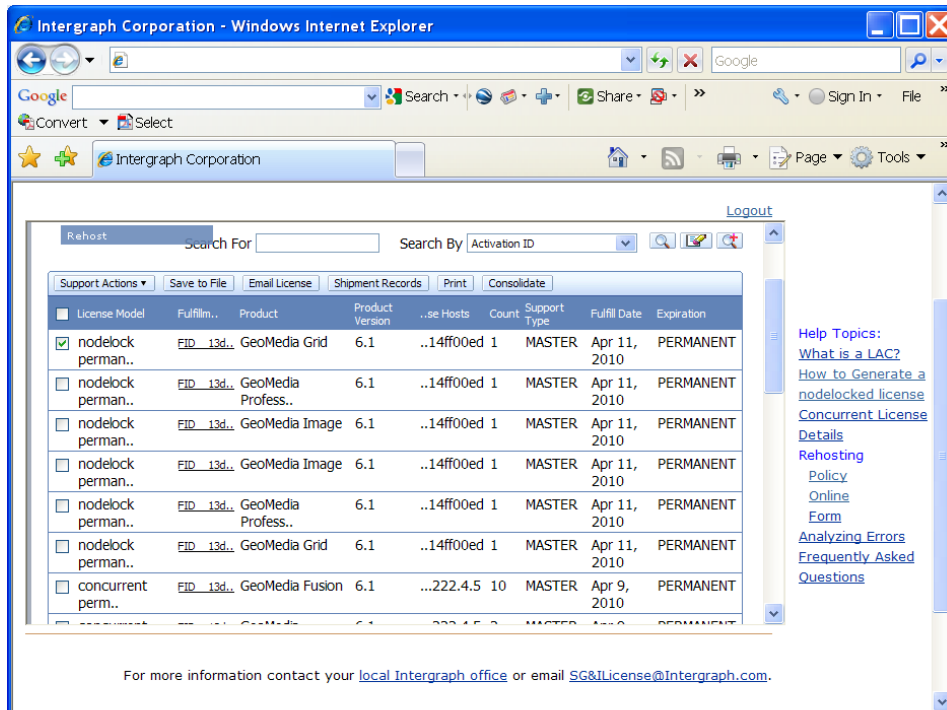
Intergraph Corporation - Windows Internet Explorer

Google

Google Search Share Sign In File

Convert Select

Intergraph Corporation

Page Tools

Logout

Rehost

Search For Search By Activation ID

Support Actions ▾ Save to File Email License Shipment Records Print Consolidate

| | License Model | Fulfillm.. | Product | Product Version | ..se Hosts | Count | Support Type | Fulfill Date | Expiration |
|---|---|---|---|---|---|---|---|---|---|
| ☑ | nodelock perman.. | FID 13d.. | GeoMedia Grid | 6.1 | ..14ff00ed | 1 | MASTER | Apr 11, 2010 | PERMANENT |
| ☐ | nodelock perman.. | FID 13d.. | GeoMedia Profess.. | 6.1 | ..14ff00ed | 1 | MASTER | Apr 11, 2010 | PERMANENT |
| ☐ | nodelock perman.. | FID 13d.. | GeoMedia Image | 6.1 | ..14ff00ed | 1 | MASTER | Apr 11, 2010 | PERMANENT |
| ☐ | nodelock perman.. | FID 13d.. | GeoMedia Image | 6.1 | ..14ff00ed | 1 | MASTER | Apr 11, 2010 | PERMANENT |
| ☐ | nodelock perman.. | FID 13d.. | GeoMedia Profess.. | 6.1 | ..14ff00ed | 1 | MASTER | Apr 11, 2010 | PERMANENT |
| ☐ | nodelock perman.. | FID 13d.. | GeoMedia Grid | 6.1 | ..14ff00ed | 1 | MASTER | Apr 11, 2010 | PERMANENT |
| ☐ | concurrent perm.. | FID 13d.. | GeoMedia Fusion | 6.1 | ...222.4.5 | 10 | MASTER | Apr 9, 2010 | PERMANENT |
| | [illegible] | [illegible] | GeoMedia | 6.1 | ...222.4.5 | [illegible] | MASTER | Apr 9 | PERMANENT |

Help Topics:
What is a LAC?
How to Generate a nodelocked license
Concurrent License Details
Rehosting
Policy
Online
Form
Analyzing Errors
Frequently Asked Questions

For more information contact your local Intergraph office or email SG&ILicense@Intergraph.com.